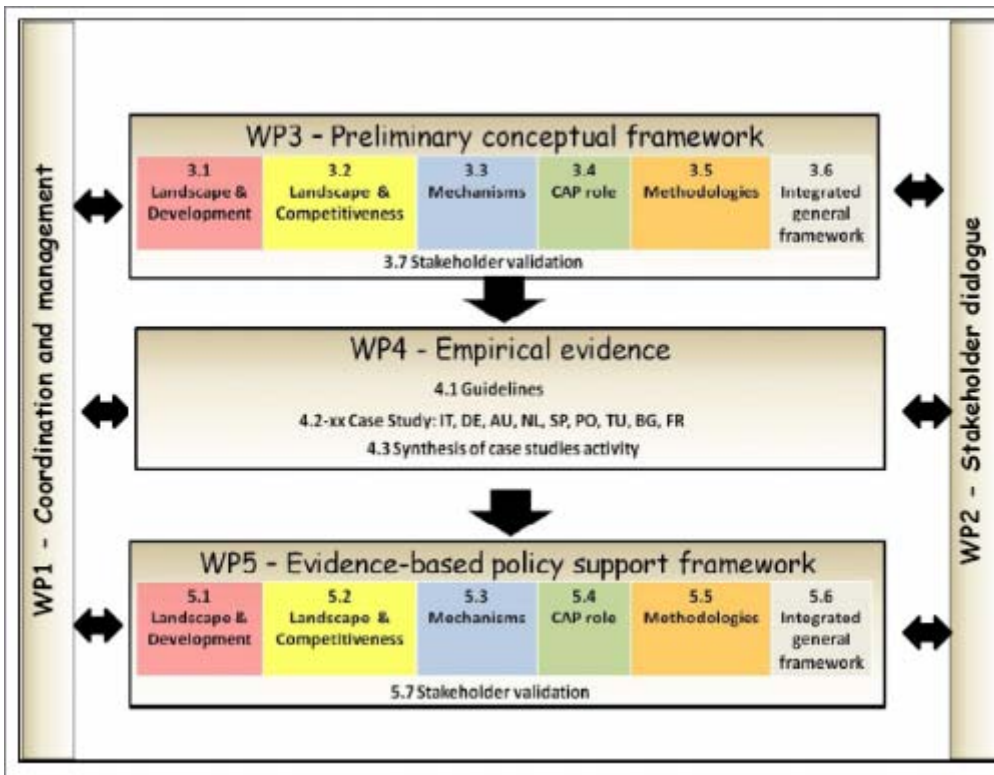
WP1 - Coordination and management

WP3 - Preliminary conceptual framework

| 3.1 Landscape & Development | 3.2 Landscape & Competitiveness | 3.3 Mechanisms | 3.4 CAP role | 3.5 Methodologies | 3.6 Integrated general framework |
|---|---|---|---|---|---|

3.7 Stakeholder validation

WP4 - Empirical evidence

4.1 Guidelines

4.2-xx Case Study: IT, DE, AU, NL, SP, PO, TU, BG, FR

4.3 Synthesis of case studies activity

WP5 - Evidence-based policy support framework

| 5.1 Landscape & Development | 5.2 Landscape & Competitiveness | 5.3 Mechanisms | 5.4 CAP role | 5.5 Methodologies | 5.6 Integrated general framework |
|---|---|---|---|---|---|

5.7 Stakeholder validation

WP2 - Stakeholder dialogue